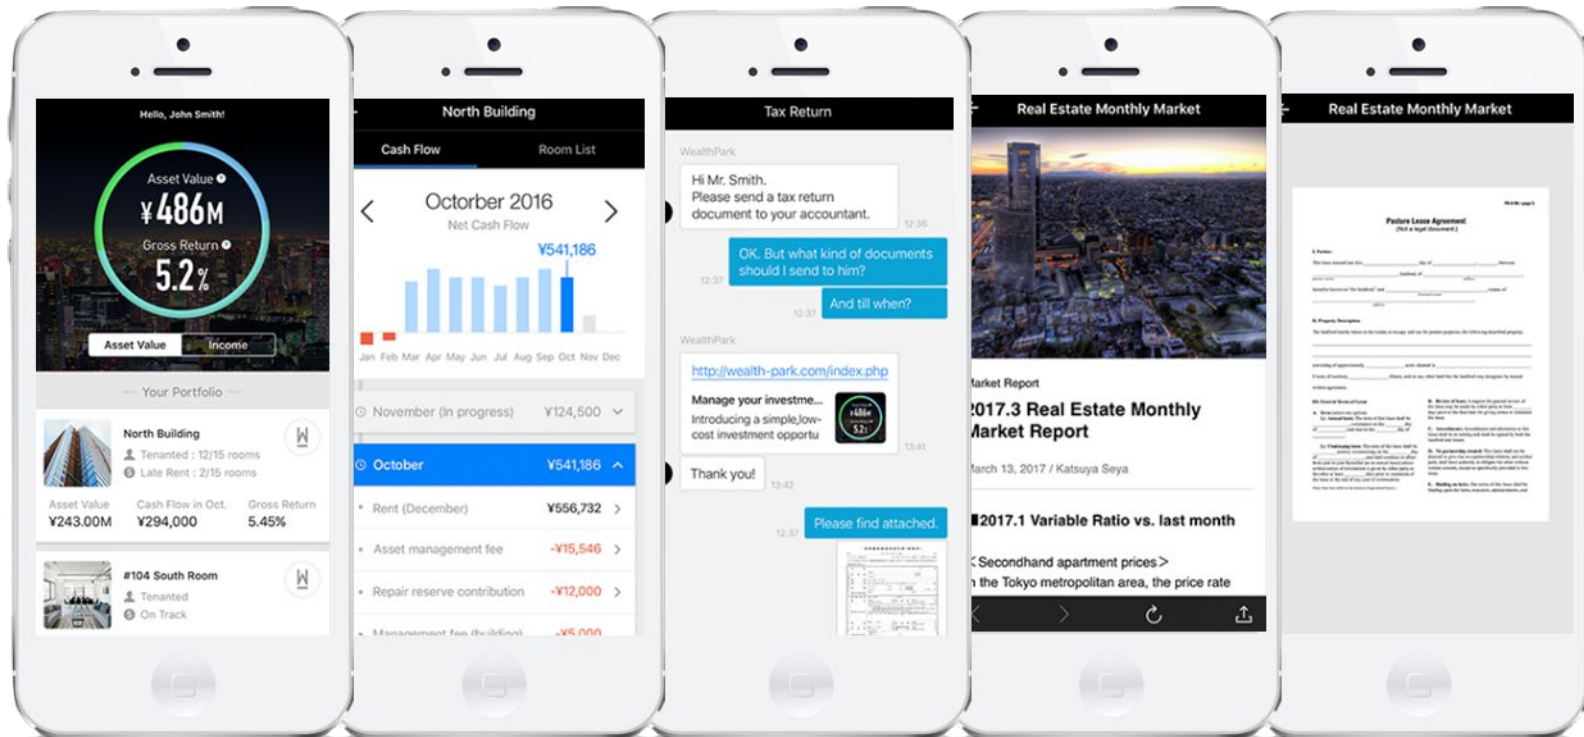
Hello, John Smith!

Asset Value
¥486M
Gross Return
5.2%

Asset Value | Income

Your Portfolio

North Building
Tenanted : 12/15 rooms
Late Rent : 2/15 rooms

Asset Value ¥243.00M
Cash Flow in Oct. ¥294,000
Gross Return 5.45%

#104 South Room
Tenanted
On Track

North Building

Cash Flow | Room List

Octorber 2016
Net Cash Flow
¥541,186

Jan Feb Mar Apr May Jun Jul Aug Sep Oct Nov Dec

November (In progress) ¥124,500
October ¥541,186
Rent (December) ¥556,732
Asset management fee -¥15,546
Repair reserve contribution -¥12,000
Management fee (building) -¥5,000

Tax Return

WealthPark
Hi Mr. Smith.
Please send a tax return document to your accountant.
12:36
OK. But what kind of documents should I send to him?
12:37
And till when?
12:37
WealthPark
http://wealth-park.com/index.php
Manage your investme...
Introducing a simple,low-cost investment opportu
13:41
Thank you!
13:42
Please find attached.
12:37

Real Estate Monthly Market

Market Report
2017.3 Real Estate Monthly Market Report
March 13, 2017 / Katsuya Seya
2017.1 Variable Ratio vs. last month
<Secondhand apartment prices>
n the Tokyo metropolitan area, the price rate

Real Estate Monthly Market

Pasture Lease Agreement